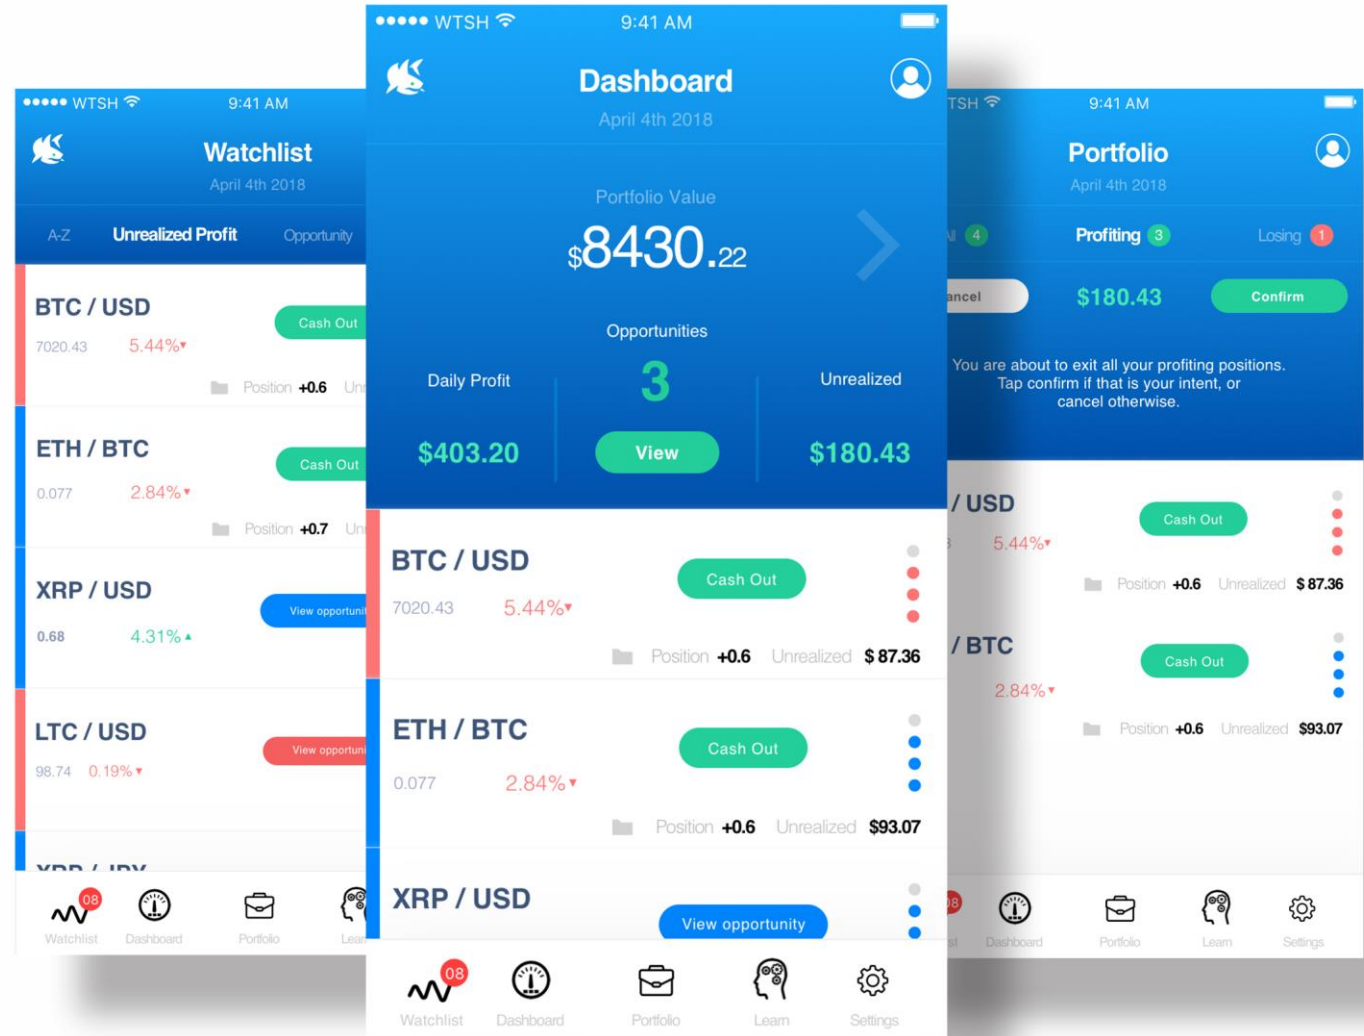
●●●●● WTSH 9:41 AM

Watchlist
April 4th 2018

A-Z Unrealized Profit Opportunity

BTC / USD
7020.43 5.44%▾
Cash Out
Position +0.6 Un

ETH / BTC
0.077 2.84%▾
Cash Out
Position +0.7 Un

XRP / USD
0.68 4.31%▴
View opportunit

LTC / USD
98.74 0.19%▾
View opportuni

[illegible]

08 Watchlist Dashboard Portfolio Lear

●●●●● WTSH 9:41 AM

Dashboard
April 4th 2018

Portfolio Value
$8430.22

Opportunities
Daily Profit 3 Unrealized
$403.20 View $180.43

BTC / USD
7020.43 5.44%▾
Cash Out
Position +0.6 Unrealized $ 87.36

ETH / BTC
0.077 2.84%▾
Cash Out
Position +0.6 Unrealized $93.07

XRP / USD
View opportunity

08 Watchlist Dashboard Portfolio Learn Settings

TSH 9:41 AM

Portfolio
April 4th 2018

l 4 Profiting 3 Losing 1

ancel $180.43 Confirm

You are about to exit all your profiting positions. Tap confirm if that is your intent, or cancel otherwise.

/ USD
5.44%▾
Cash Out
Position +0.6 Unrealized $ 87.36

/ BTC
2.84%▾
Cash Out
Position +0.6 Unrealized $93.07

08 st Dashboard Portfolio Learn Settings